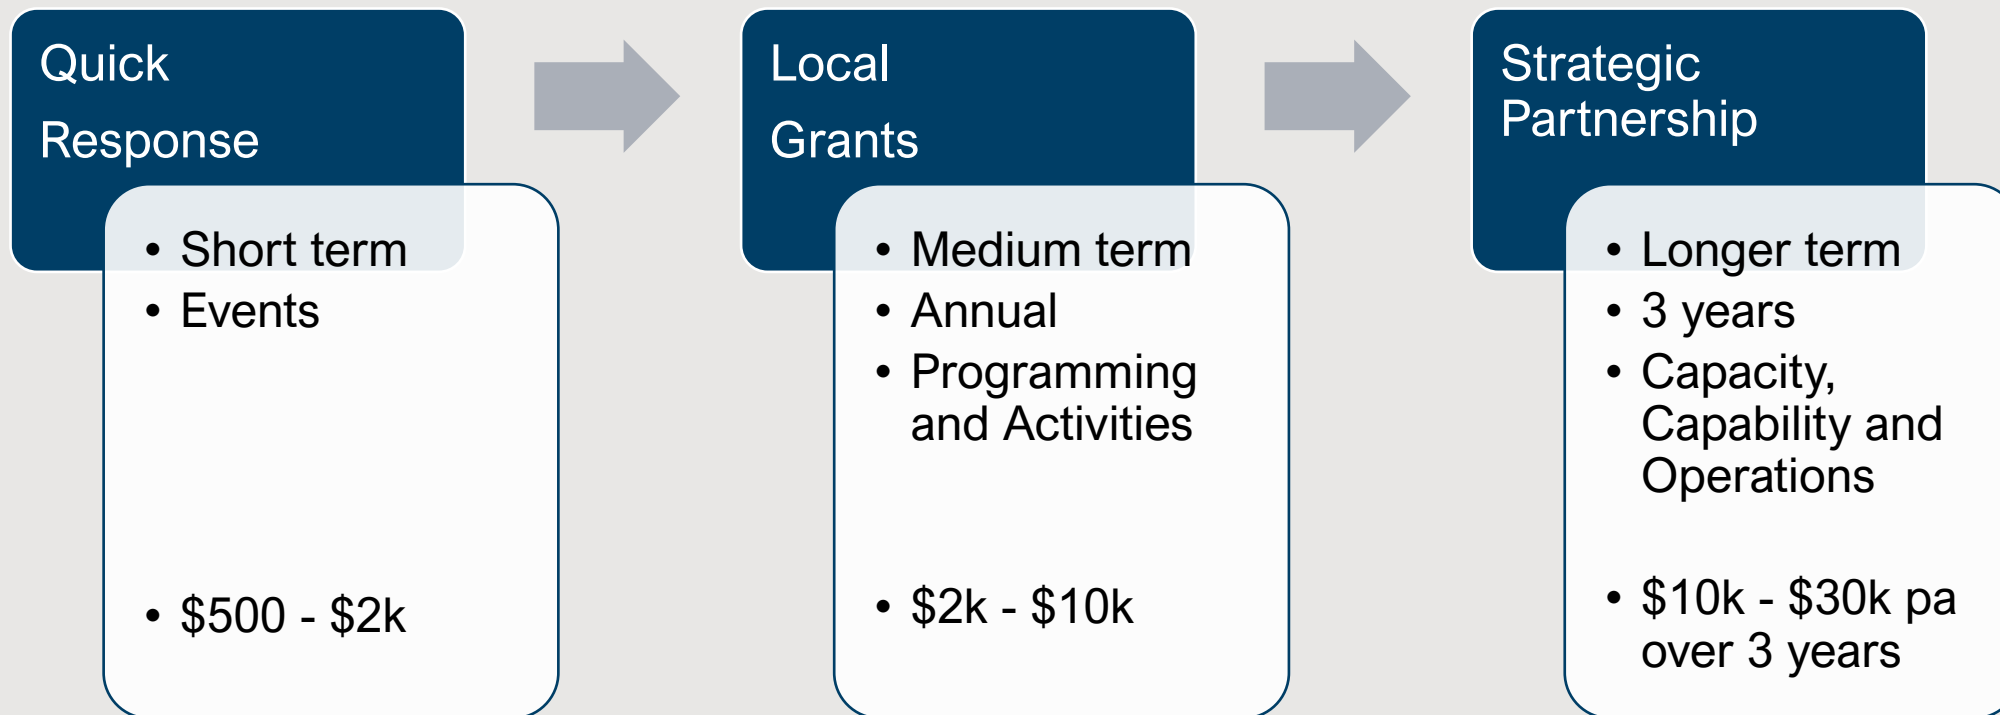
Quick Response

- Short term
- Events
- \$500 - \$2k

Local Grants

- Medium term
- Annual
- Programming and Activities
- \$2k - \$10k

Strategic Partnership

- Longer term
- 3 years
- Capacity, Capability and Operations
- \$10k - \$30k pa over 3 years